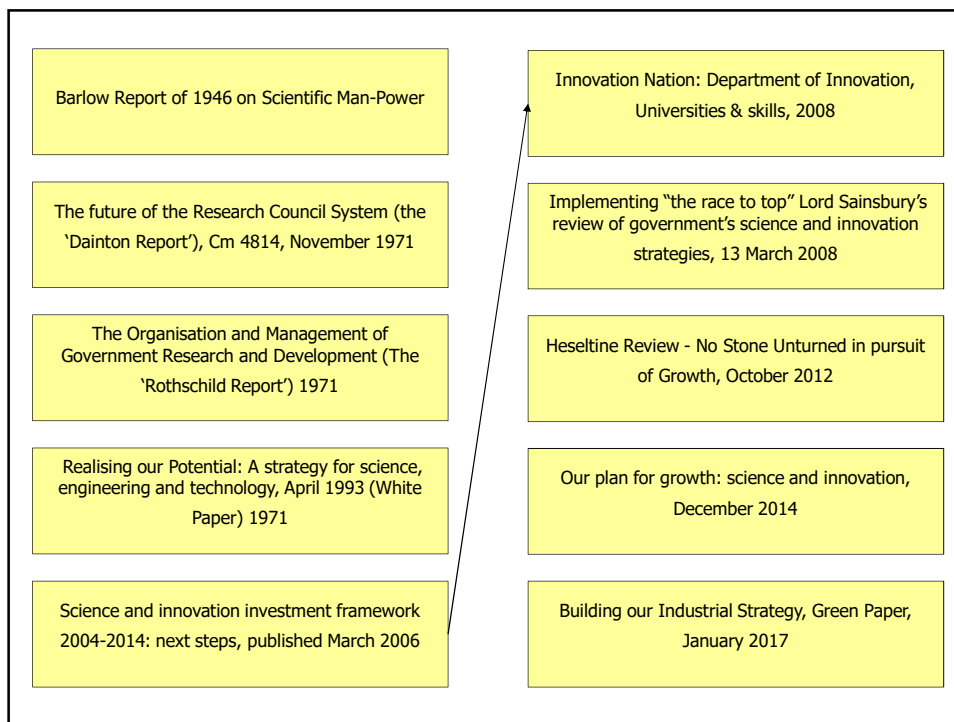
Barlow Report of 1946 on Scientific Man-Power

The future of the Research Council System (the 'Dainton Report'), Cm 4814, November 1971

The Organisation and Management of Government Research and Development (The 'Rothschild Report') 1971

Realising our Potential: A strategy for science, engineering and technology, April 1993 (White Paper) 1971

Science and innovation investment framework 2004-2014: next steps, published March 2006

Innovation Nation: Department of Innovation, Universities & skills, 2008

Implementing "the race to top" Lord Sainsbury's review of government's science and innovation strategies, 13 March 2008

Heseltine Review - No Stone Unturned in pursuit of Growth, October 2012

Our plan for growth: science and innovation, December 2014

Building our Industrial Strategy, Green Paper, January 2017